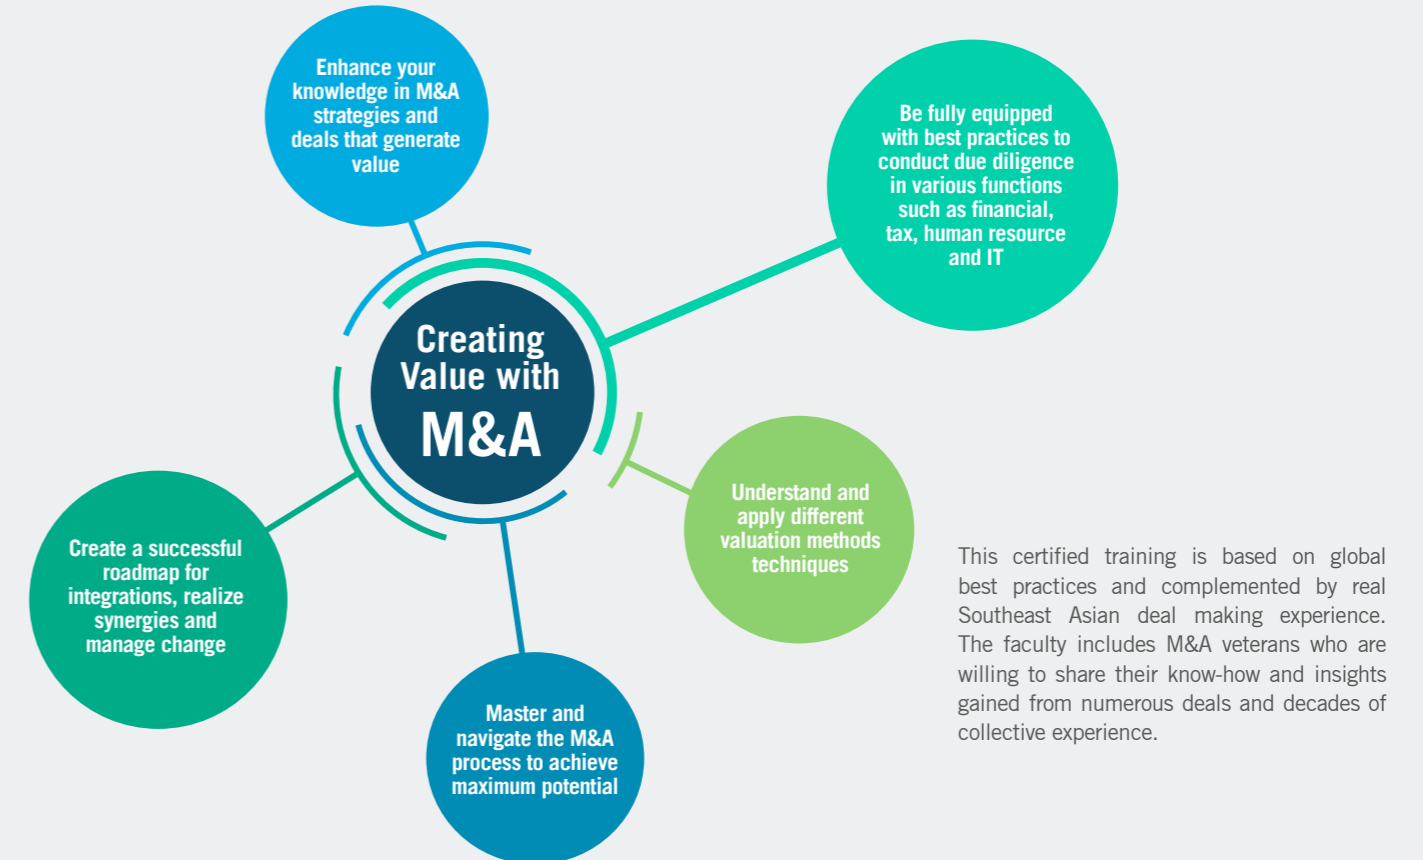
Enhance your knowledge in M&A strategies and deals that generate value

Be fully equipped with best practices to conduct due diligence in various functions such as financial, tax, human resource and IT

Creating Value with M&A

Understand and apply different valuation methods techniques

Create a successful roadmap for integrations, realize synergies and manage change

Master and navigate the M&A process to achieve maximum potential

This certified training is based on global best practices and complemented by real Southeast Asian deal making experience. The faculty includes M&A veterans who are willing to share their know-how and insights gained from numerous deals and decades of collective experience.